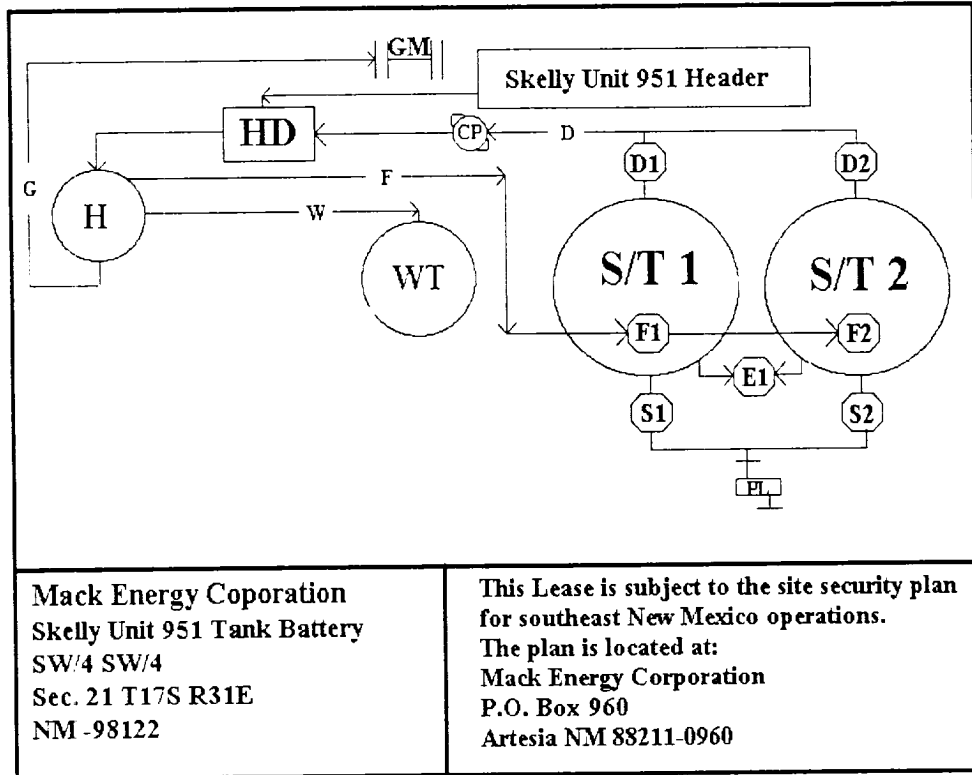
GM

Skelly Unit 951 Header

HD

CP

D

D1

D2

G

H

F

W

WT

S/T 1

S/T 2

F1

F2

E1

S1

S2

PL

Mack Energy Coporation
Skelly Unit 951 Tank Battery
SW/4 SW/4
Sec. 21 T17S R31E
NM -98122

This Lease is subject to the site security plan for southeast New Mexico operations.
The plan is located at:
Mack Energy Corporation
P.O. Box 960
Artesia NM 88211-0960